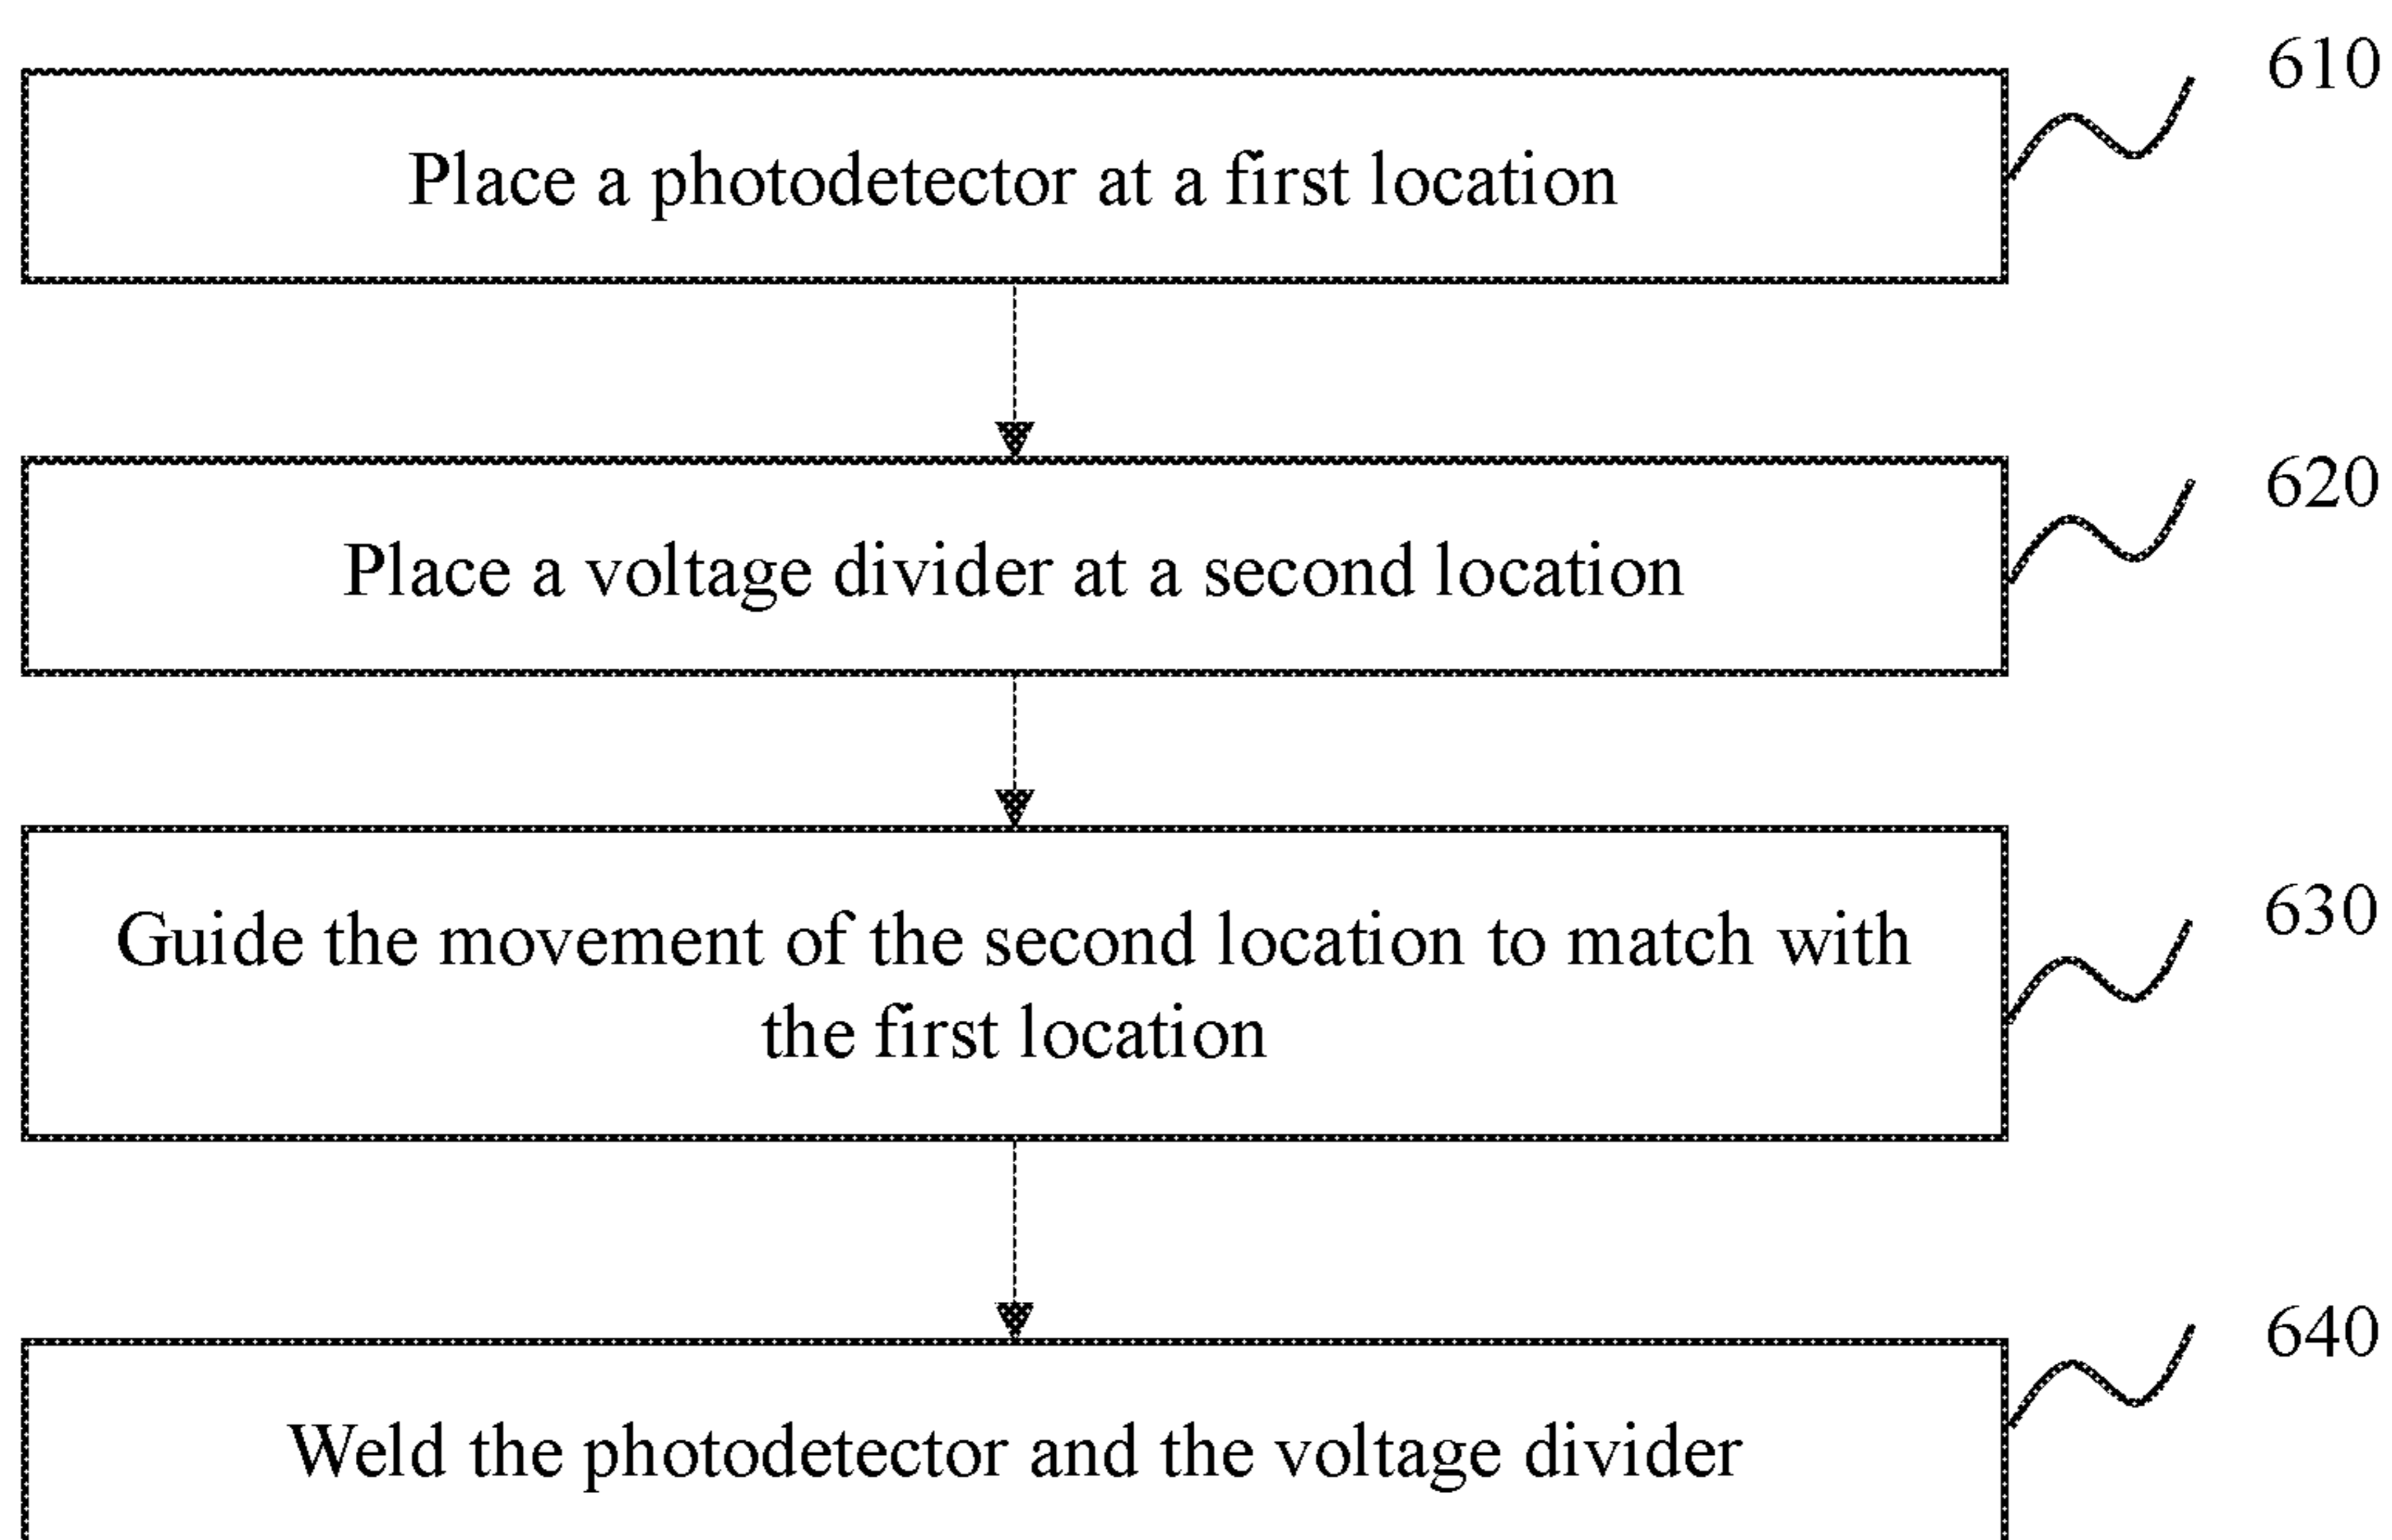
610

Place a photodetector at a first location

620

Place a voltage divider at a second location

630

Guide the movement of the second location to match with the first location

640

Weld the photodetector and the voltage divider